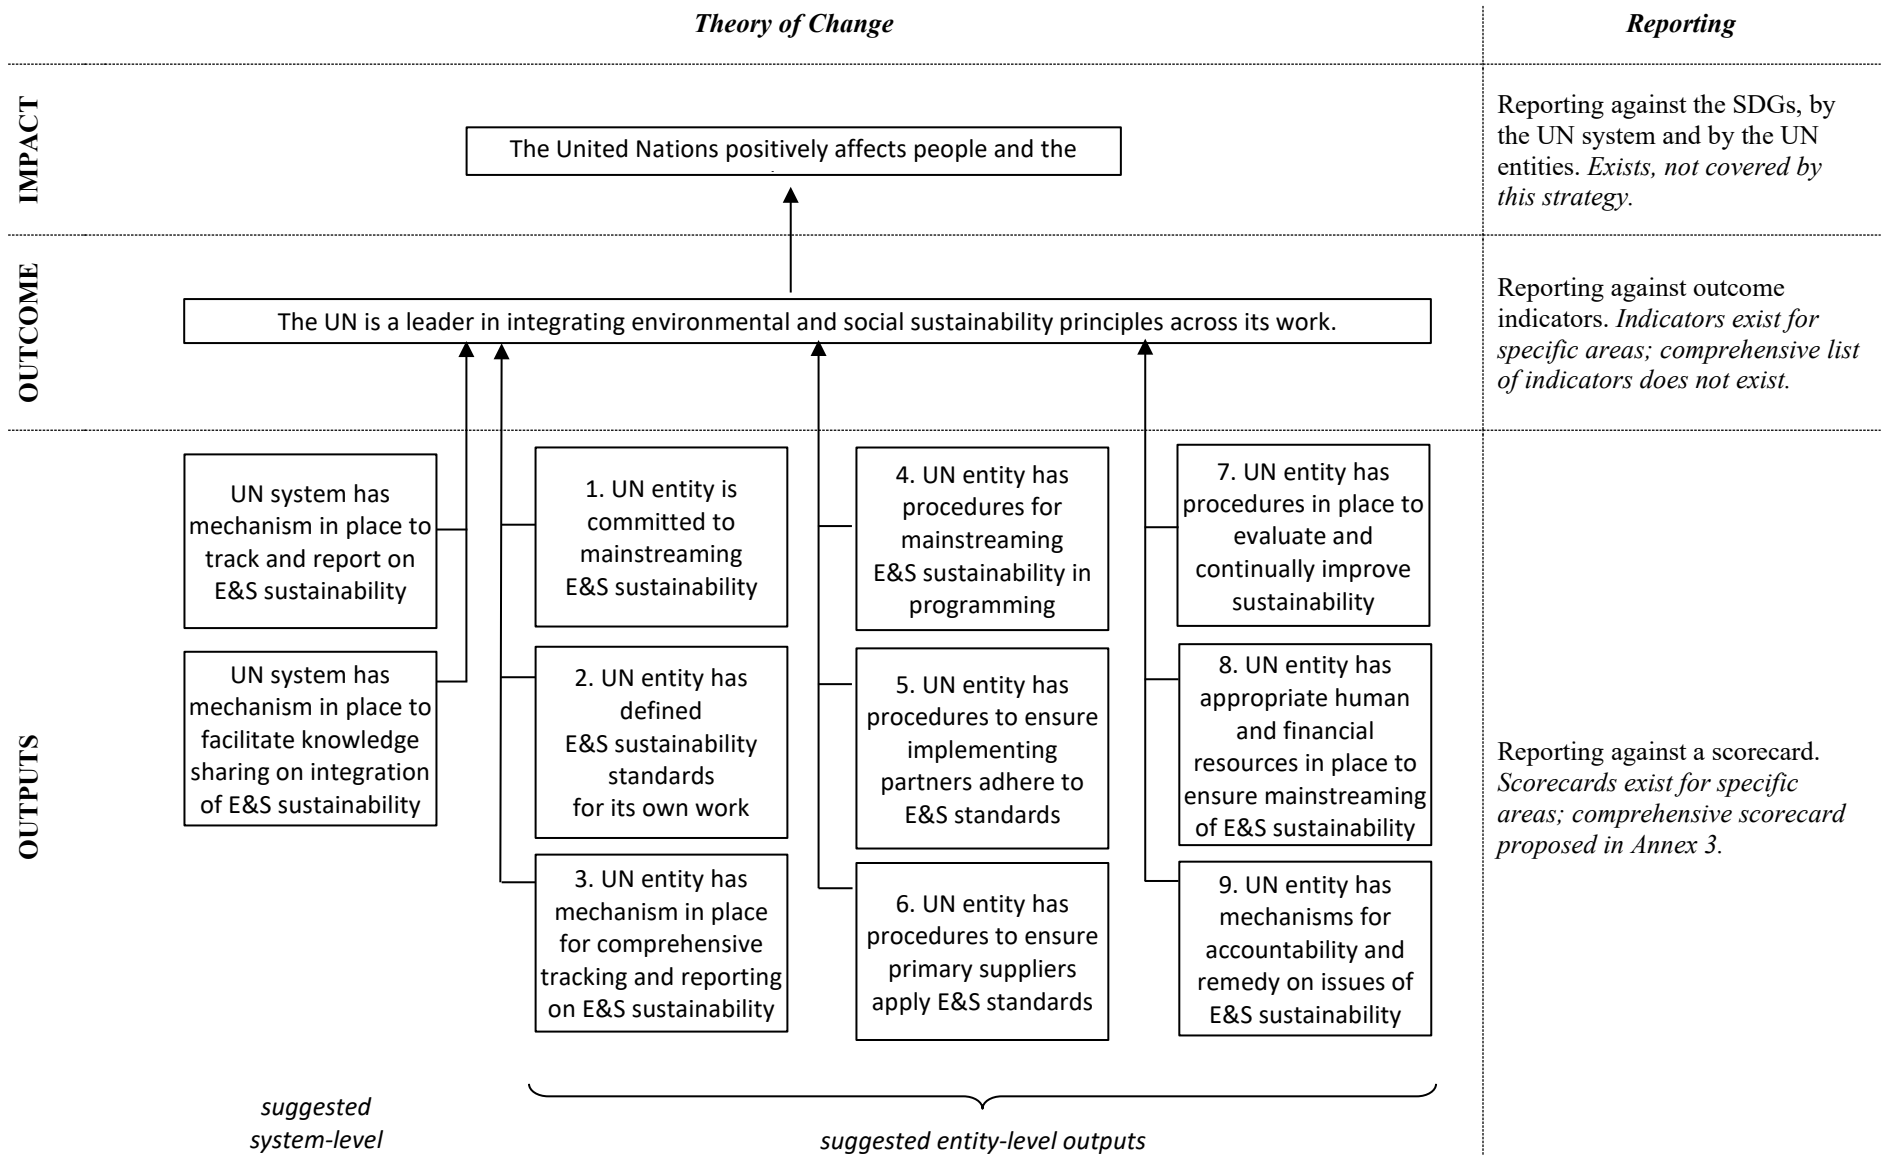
*Theory of Change*

*Reporting*

IMPACT

The United Nations positively affects people and the

Reporting against the SDGs, by the UN system and by the UN entities. *Exists, not covered by this strategy.*

OUTCOME

The UN is a leader in integrating environmental and social sustainability principles across its work.

Reporting against outcome indicators. *Indicators exist for specific areas; comprehensive list of indicators does not exist.*

OUTPUTS

UN system has mechanism in place to track and report on E&S sustainability

UN system has mechanism in place to facilitate knowledge sharing on integration of E&S sustainability

1. UN entity is committed to mainstreaming E&S sustainability

2. UN entity has defined E&S sustainability standards for its own work

3. UN entity has mechanism in place for comprehensive tracking and reporting on E&S sustainability

4. UN entity has procedures for mainstreaming E&S sustainability in programming

5. UN entity has procedures to ensure implementing partners adhere to E&S standards

6. UN entity has procedures to ensure primary suppliers apply E&S standards

7. UN entity has procedures in place to evaluate and continually improve sustainability

8. UN entity has appropriate human and financial resources in place to ensure mainstreaming of E&S sustainability

9. UN entity has mechanisms for accountability and remedy on issues of E&S sustainability

Reporting against a scorecard. *Scorecards exist for specific areas; comprehensive scorecard proposed in Annex 3.*

*suggested system-level*

*suggested entity-level outputs*